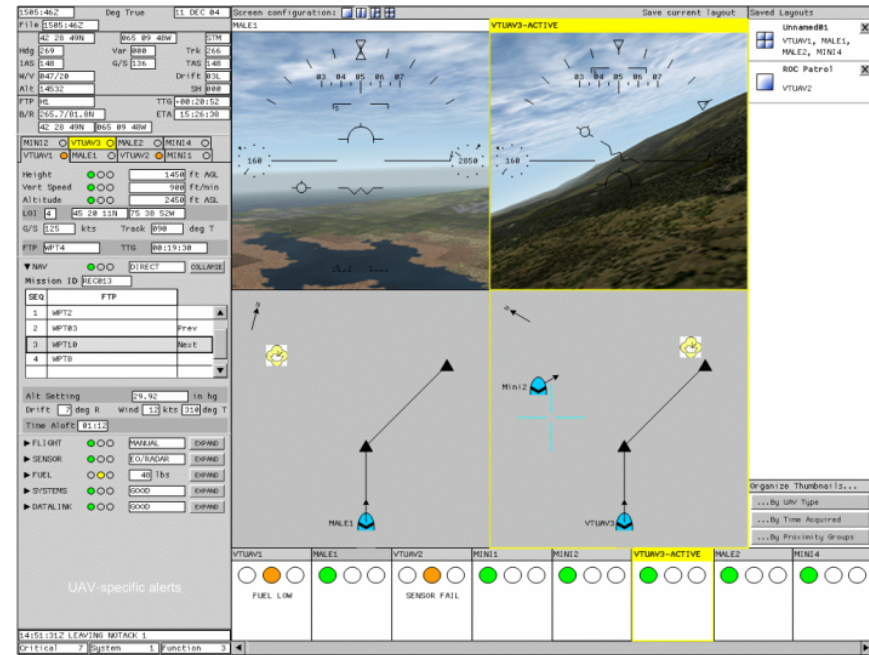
1505:46Z Deg True 11 DEC 04
File 1505:46Z
42 28 49N 065 09 48W STM
Hdg 269 Var 000 Trk 266
IAS 148 G/S 136 TAS 148
W/V 047/20 Drift 03L
Alt 14532 SH 000
FTP HL TTG +00:20:52
B/R 265.7/01.0N ETA 15:26:38
42 28 49N 065 09 48W

MINI2 VTUAV3 MALE2 MINI4
VTUAV1 MALE1 VTUAV2 MINI1

Height 1450 ft AGL
Vert Speed 900 ft/min
Altitude 2450 ft AGL
LOI 4 45 20 11N 75 38 52W
G/S 125 kts Track 090 deg T
FTP WPT4 TTG 00:19:30

▼NAV DIRECT COLLAPSE
Mission ID REC013

| SEQ | FTP | |
|---|---|---|
| 1 | WPT2 | |
| 2 | WPT03 | Prev |
| 3 | WPT10 | Next |
| 4 | WPT8 | |

Alt Setting 29.92 in hg
Drift 7 deg R Wind 12 kts 310 deg T
Time Aloft 01:12

▶ FLIGHT MANUAL EXPAND
▶ SENSOR EO/RADAR EXPAND
▶ FUEL 48 lbs EXPAND
▶ SYSTEMS GOOD EXPAND
▶ DATALINK GOOD EXPAND

UAV-specific alerts

14:51:31Z LEAVING NOTACK 1
Critical 7 System 1 Function 3

Screen configuration:
Save current layout
MALE1
VTUAV3-ACTIVE
03 04 05 06 07
160
2050
03 04 05 06 07
160
N
N
Mini2
MALE1
VTUAV3

Saved Layouts
Unnamed01
VTUAV1, MALE1, MALE2, MINI4
ROC Patrol
VTUAV2

Organize Thumbnails...
...By UAV Type
...By Time Acquired
...By Proximity Groups

VTUAV1 MALE1 VTUAV2 MINI1 MINI2 VTUAV3-ACTIVE MALE2 MINI4
FUEL LOW
SENSOR FAIL